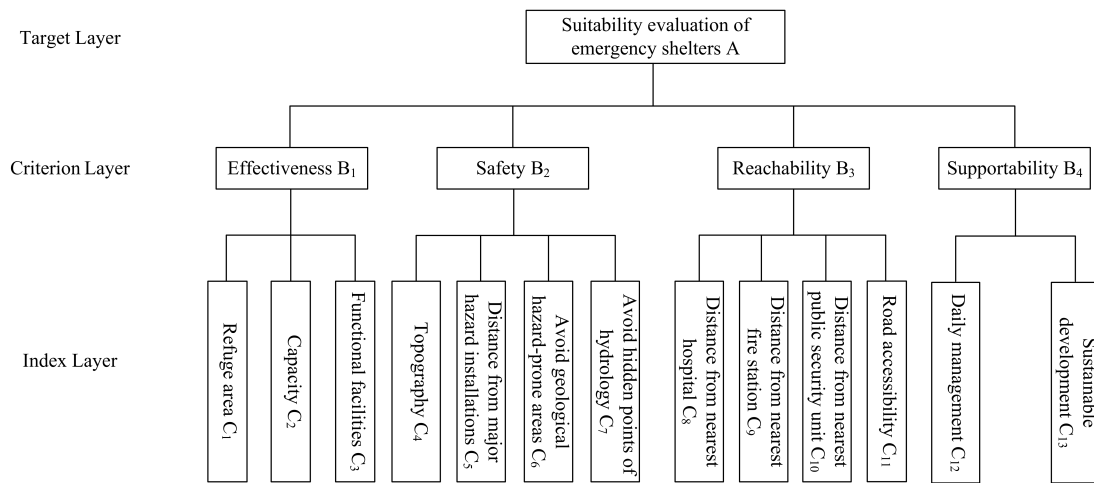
Target Layer

Suitability evaluation of emergency shelters A

Criterion Layer

Effectiveness $B_1$

Safety $B_2$

Reachability $B_3$

Supportability $B_4$

Index Layer

Refuge area $C_1$

Capacity $C_2$

Functional facilities $C_3$

Topography $C_4$

Distance from major hazard installations $C_5$

Avoid geological hazard-prone areas $C_6$

Avoid hidden points of hydrology $C_7$

Distance from nearest hospital $C_8$

Distance from nearest fire station $C_9$

Distance from nearest public security unit $C_{10}$

Road accessibility $C_{11}$

Daily management $C_{12}$

Sustainable development $C_{13}$